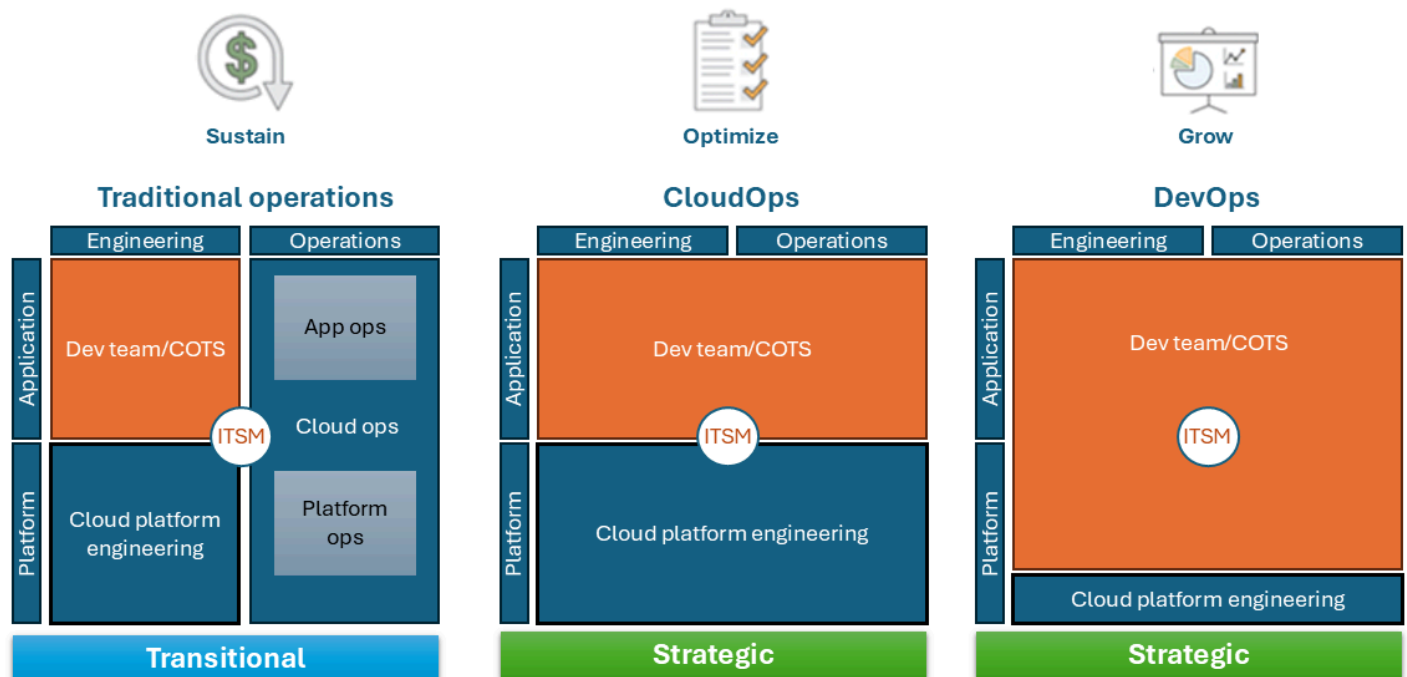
Sustain

Traditional operations

Engineering

Operations

Application

Platform

Dev team/COTS

App ops

ITSM

Cloud ops

Cloud platform engineering

Platform ops

Transitional

Optimize

CloudOps

Engineering

Operations

Application

Platform

Dev team/COTS

ITSM

Cloud platform engineering

Strategic

Grow

DevOps

Engineering

Operations

Application

Platform

Dev team/COTS

ITSM

Cloud platform engineering

Strategic